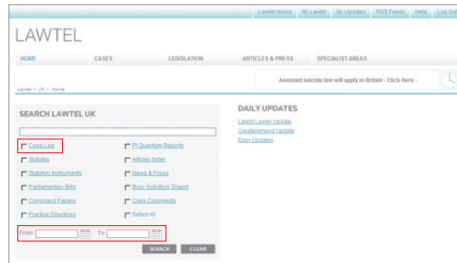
Lawtel Home | My Lawtel | My Updates | RSS Feeds | Help | Log Out

LAWTEL

HOME | CASES | LEGISLATION | ARTICLES & PRESS | SPECIALIST AREAS

Lawtel > UK > Home

Assisted suicide law will apply in Britain - Click Here -

SEARCH LAWTEL UK

Case Law
Statutes
Statutory Instruments
Parliamentary Bills
Command Papers
Practice Directions
PI Quantum Reports
Articles Index
News & Press
Busy Solicitors' Digest
Case Comments
Select All

From: To:

SEARCH CLEAR

DAILY UPDATES

Latest Lawtel Update
Createamend Update
Easy Updates